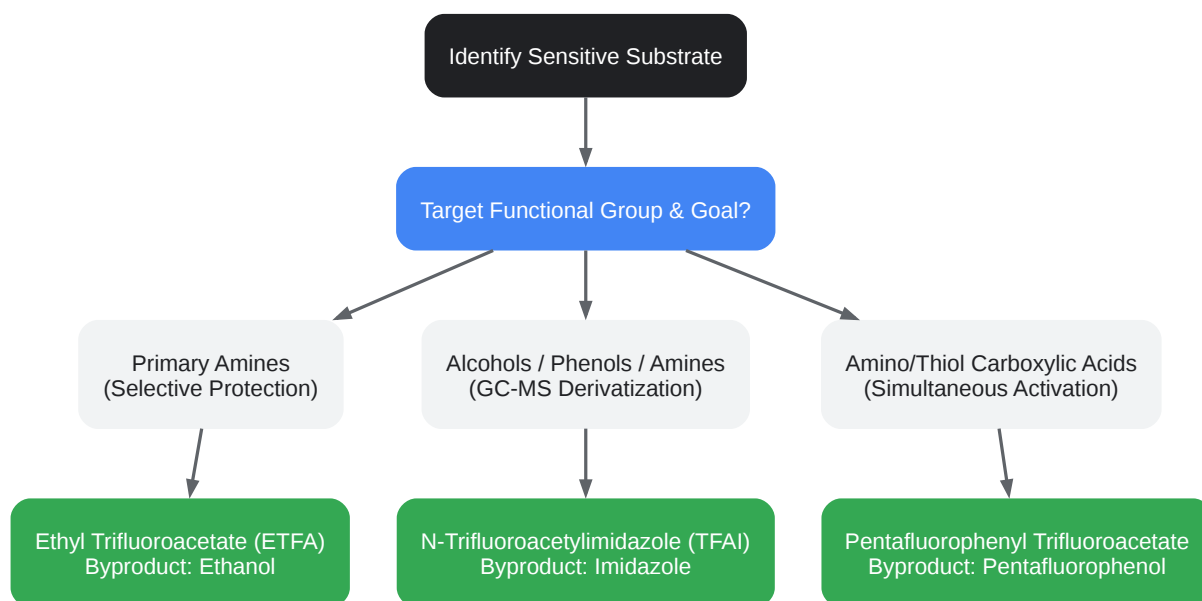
Identify Sensitive Substrate

Target Functional Group & Goal?

Primary Amines
(Selective Protection)

Alcohols / Phenols / Amines
(GC-MS Derivatization)

Amino/Thiol Carboxylic Acids
(Simultaneous Activation)

Ethyl Trifluoroacetate (ETFA)
Byproduct: Ethanol

N-Trifluoroacetylimidazole (TFAI)
Byproduct: Imidazole

Pentafluorophenyl Trifluoroacetate
Byproduct: Pentafluorophenol